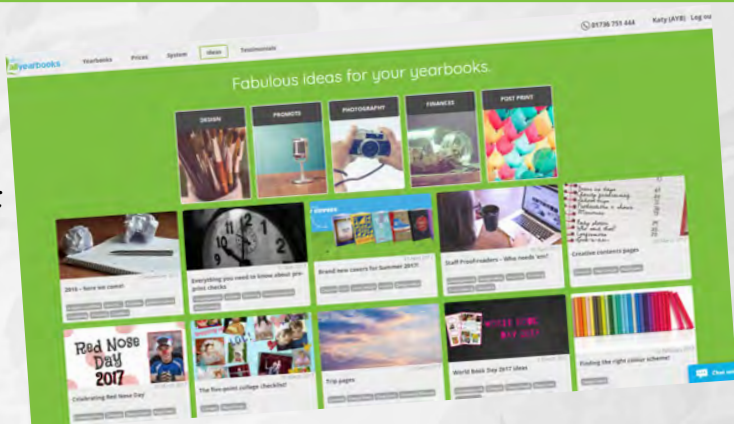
01736 751 444 Katy (AYB) Log out

yearbooks Yearbooks Prices System Ideas Testimonials

Fabulous ideas for your yearbooks.

DESIGN

PROMOTE

PHOTOGRAPHY

FINANCES

POST PRINT

2016 – here we come!

Everything you need to know about pre-print checks

Brand new covers for Summer 2017!

Staff Proofreaders – Who needs 'em?

Creative contents pages

Red Nose Day 2017

Celebrating Red Nose Day

The five-point collage checklist

Trip pages

World Book Day 2017 ideas

Finding the right colour scheme!

Chat now